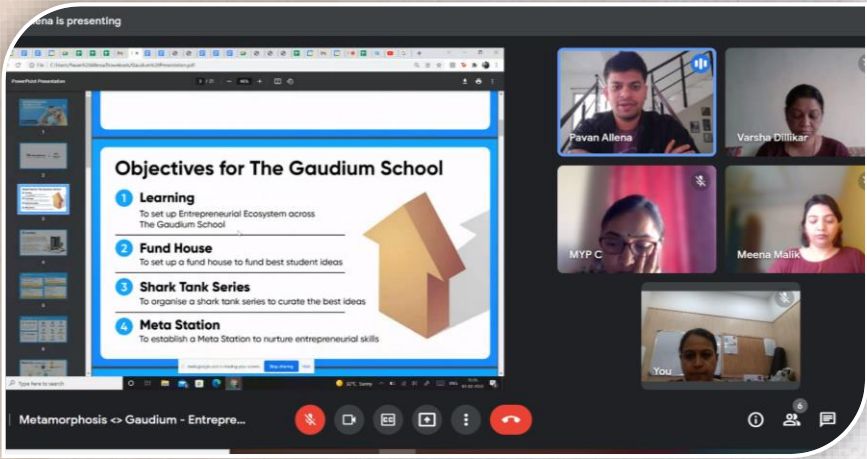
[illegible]ena is presenting

PowerPoint Presentation

Objectives for The Gaudium School

1 Learning
To set up Entrepreneurial Ecosystem across The Gaudium School

2 Fund House
To set up a fund house to fund best student ideas

3 Shark Tank Series
To organise a shark tank series to curate the best ideas

4 Meta Station
To establish a Meta Station to nurture entrepreneurial skills

Stop sharing

Type here to search

Pavan Allena

Varsha Dillikar

MYP C

Meena Malik

You

Metamorphosis <> Gaudium - Entrepre...

6